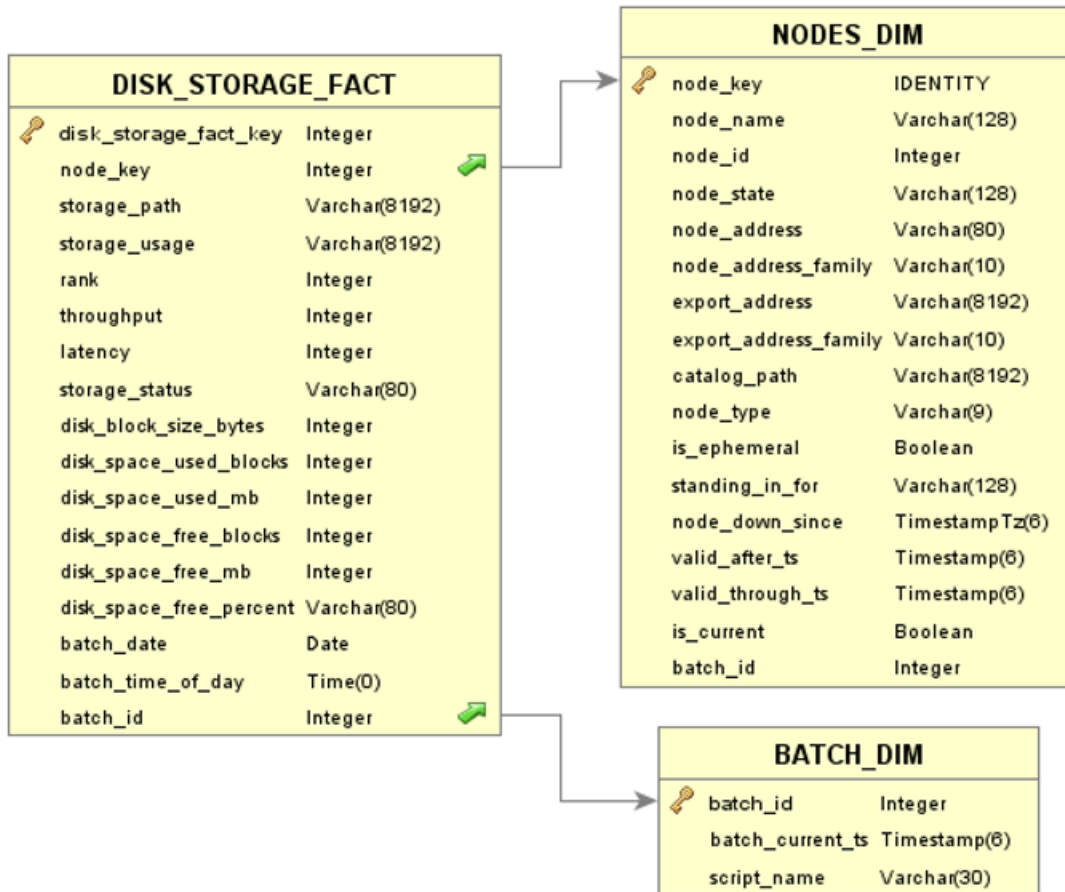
DISK_STORAGE_FACT

| | |
|---|---|
| disk_storage_fact_key | Integer |
| node_key | Integer |
| storage_path | Varchar(8192) |
| storage_usage | Varchar(8192) |
| rank | Integer |
| throughput | Integer |
| latency | Integer |
| storage_status | Varchar(80) |
| disk_block_size_bytes | Integer |
| disk_space_used_blocks | Integer |
| disk_space_used_mb | Integer |
| disk_space_free_blocks | Integer |
| disk_space_free_mb | Integer |
| disk_space_free_percent | Varchar(80) |
| batch_date | Date |
| batch_time_of_day | Time(0) |
| batch_id | Integer |

NODES_DIM

| | |
|---|---|
| node_key | IDENTITY |
| node_name | Varchar(128) |
| node_id | Integer |
| node_state | Varchar(128) |
| node_address | Varchar(80) |
| node_address_family | Varchar(10) |
| export_address | Varchar(8192) |
| export_address_family | Varchar(10) |
| catalog_path | Varchar(8192) |
| node_type | Varchar(9) |
| is_ephemeral | Boolean |
| standing_in_for | Varchar(128) |
| node_down_since | TimestampTz(6) |
| valid_after_ts | Timestamp(6) |
| valid_through_ts | Timestamp(6) |
| is_current | Boolean |
| batch_id | Integer |

BATCH_DIM

| | |
|---|---|
| batch_id | Integer |
| batch_current_ts | Timestamp(6) |
| script_name | Varchar(30) |